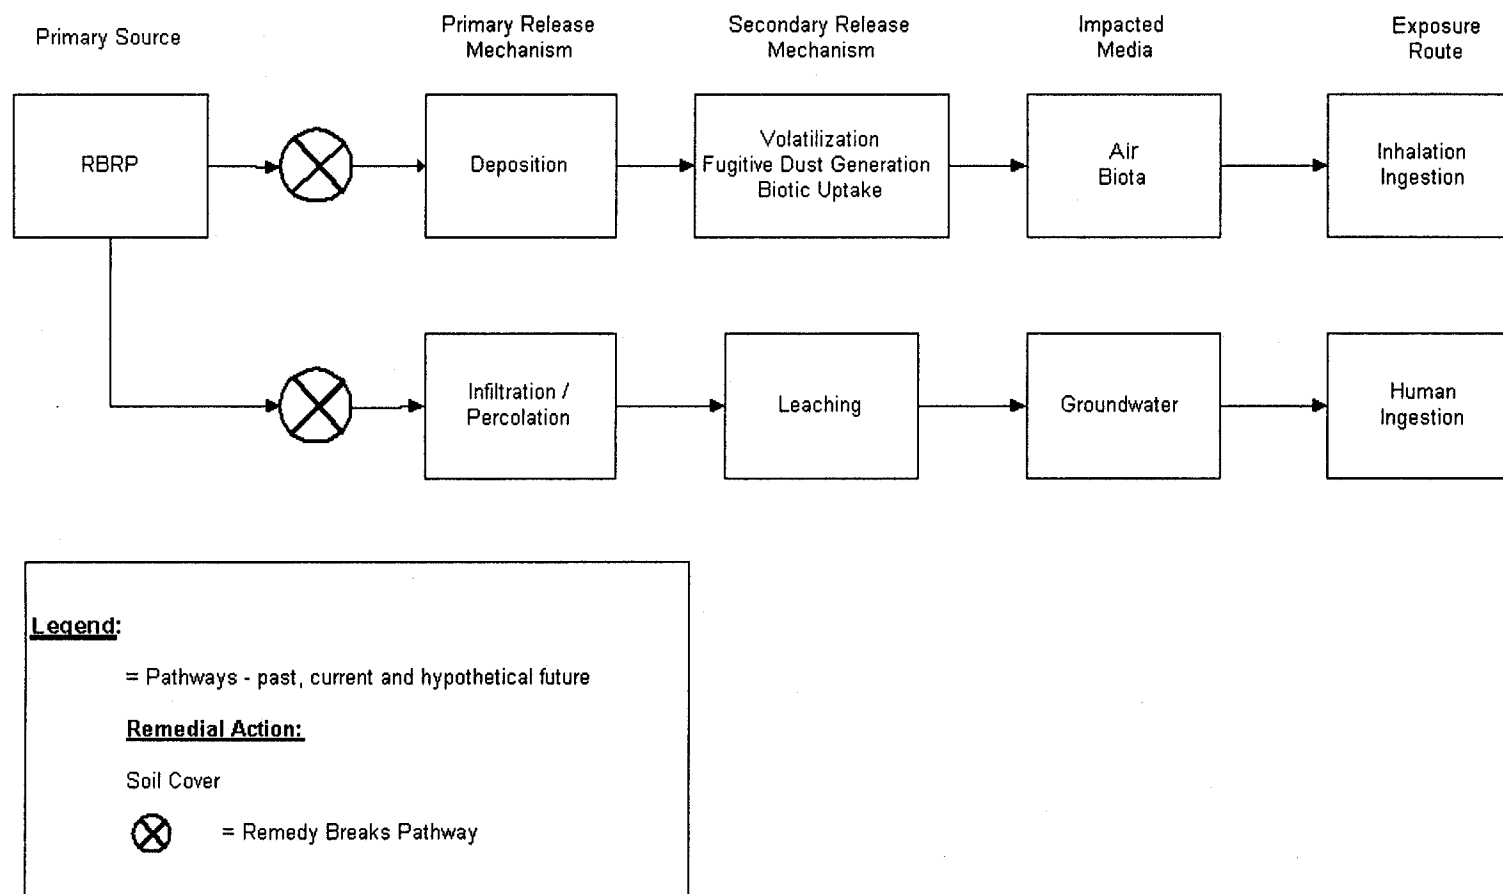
Primary Source

Primary Release Mechanism

Secondary Release Mechanism

Impacted Media

Exposure Route

RBRP

Deposition

Volatilization
Fugitive Dust Generation
Biotic Uptake

Air
Biota

Inhalation
Ingestion

Infiltration / Percolation

Leaching

Groundwater

Human Ingestion

Legend:

= Pathways - past, current and hypothetical future

Remedial Action:

Soil Cover

= Remedy Breaks Pathway